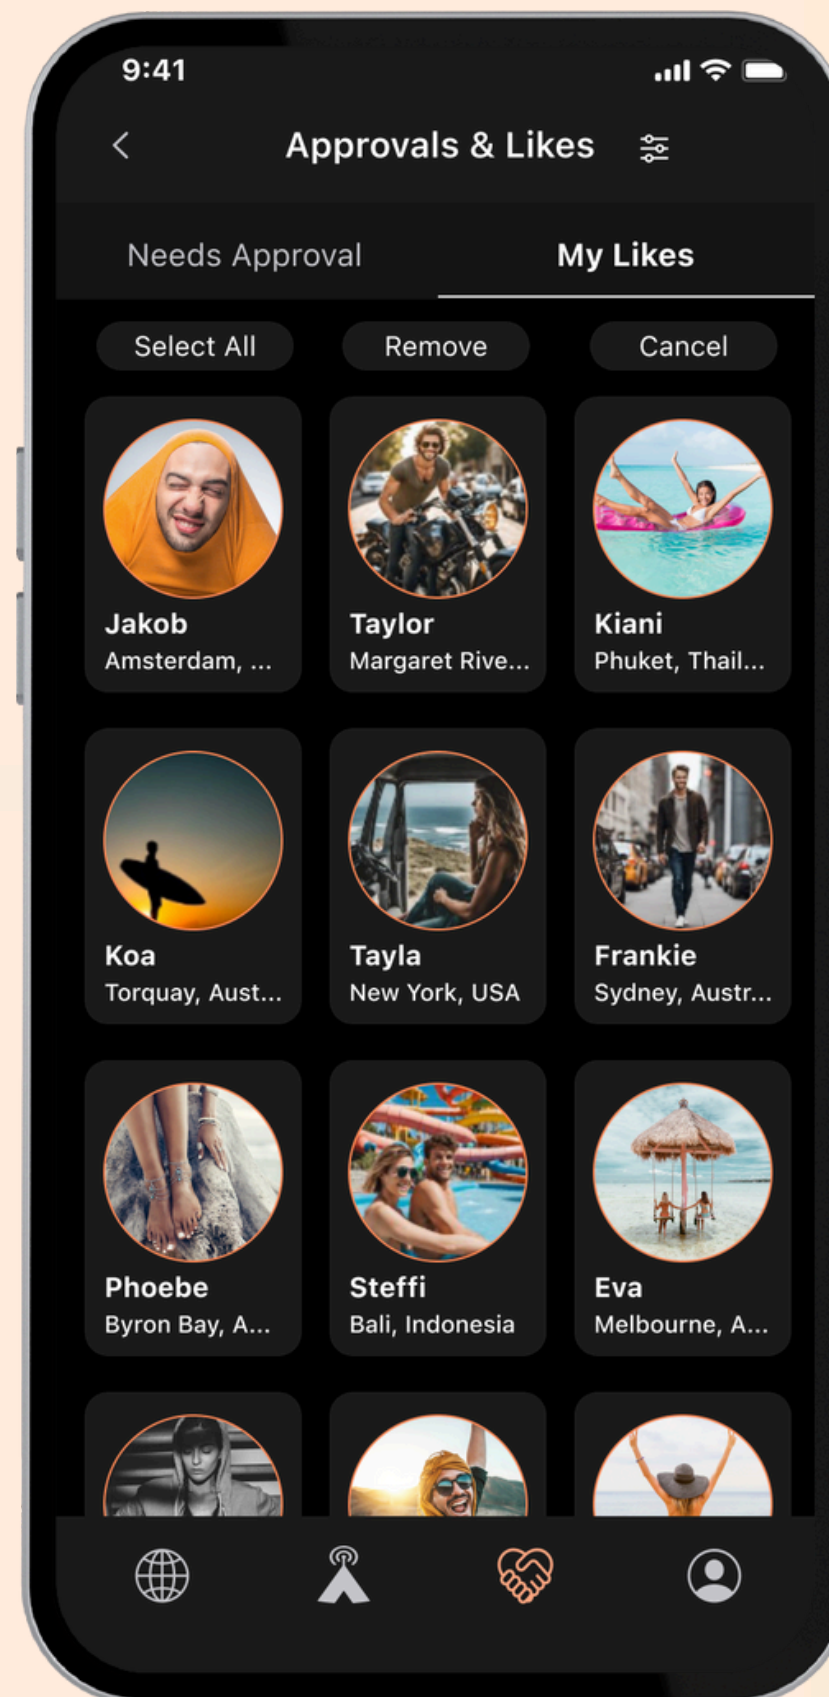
9:41

<

Approvals & Likes

Needs Approval

My Likes

Select All

Remove

Cancel

Jakob
Amsterdam, ...

Taylor
Margaret Rive...

Kiani
Phuket, Thail...

Koa
Torquay, Aust...

Tayla
New York, USA

Frankie
Sydney, Austr...

Phoebe
Byron Bay, A...

Steffi
Bali, Indonesia

Eva
Melbourne, A...